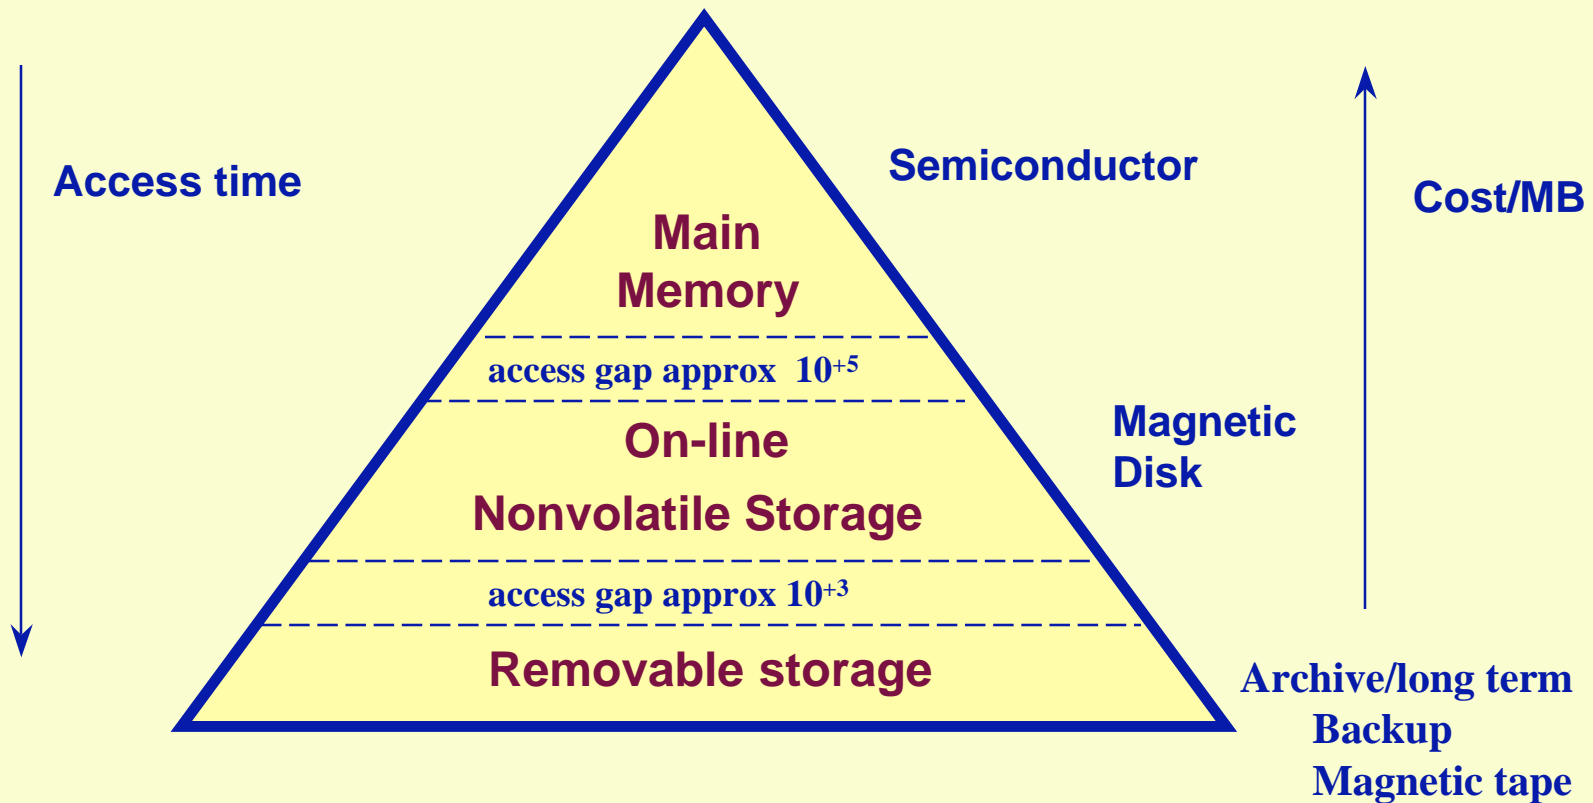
Access time

Semiconductor

Cost/MB

Main Memory

access gap approx $10^{+5}$

On-line

Nonvolatile Storage

Magnetic Disk

access gap approx $10^{+3}$

Removable storage

Archive/long term
Backup
Magnetic tape